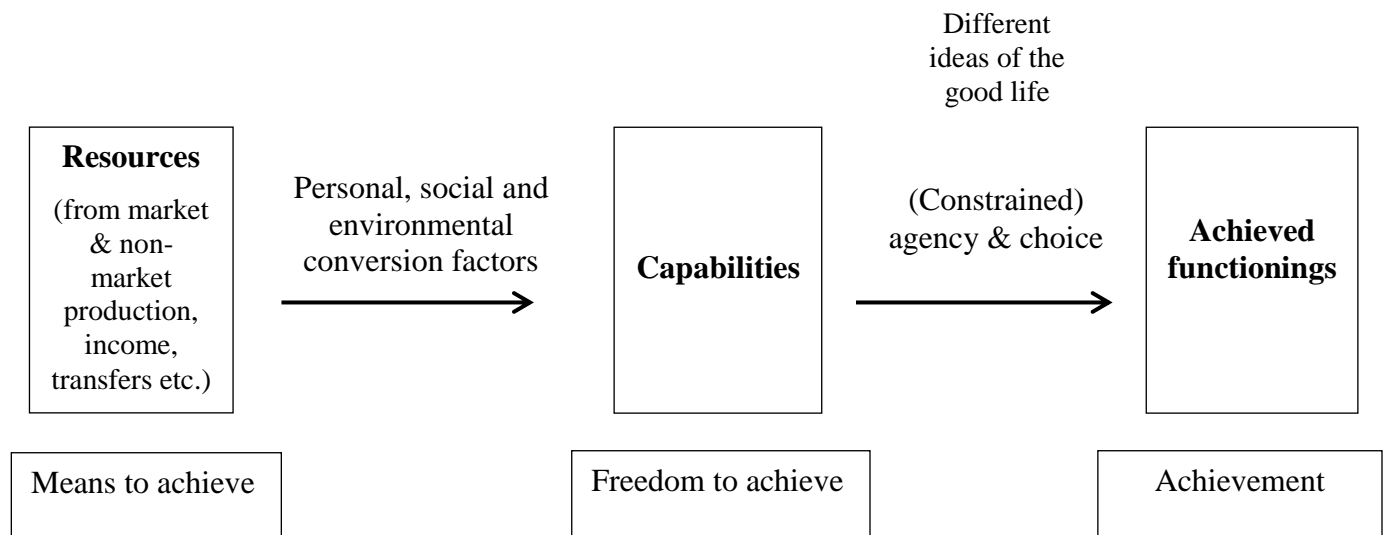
Different ideas of the good life

Resources
(from market & non-market production, income, transfers etc.)

Personal, social and environmental conversion factors

Capabilities

(Constrained) agency & choice

Achieved functionings

Means to achieve

Freedom to achieve

Achievement